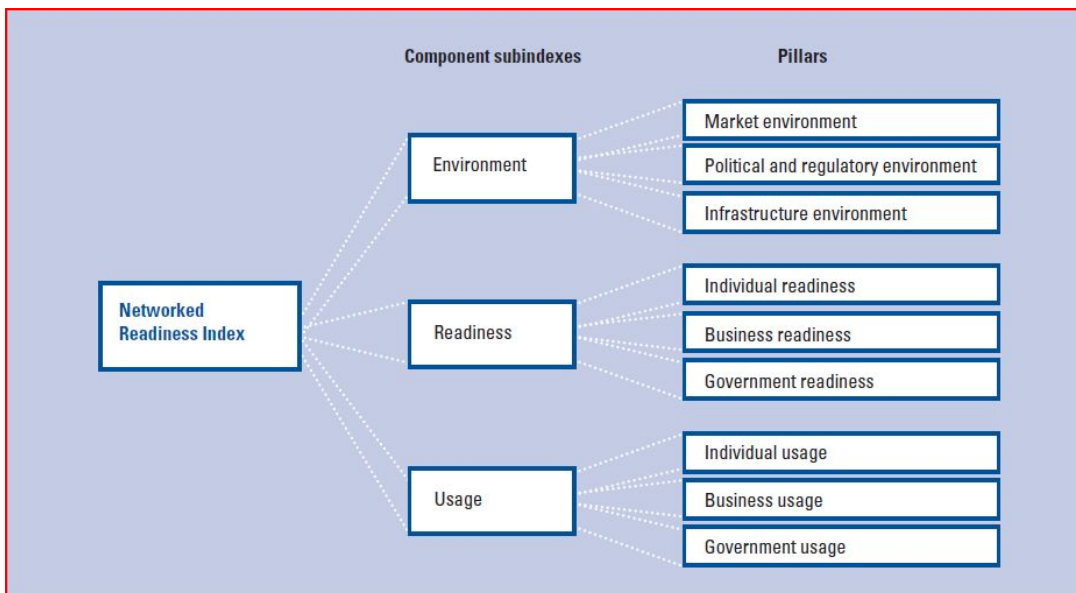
Component subindexes

Pillars

Networked Readiness Index

Environment

Market environment

Political and regulatory environment

Infrastructure environment

Readiness

Individual readiness

Business readiness

Government readiness

Usage

Individual usage

Business usage

Government usage